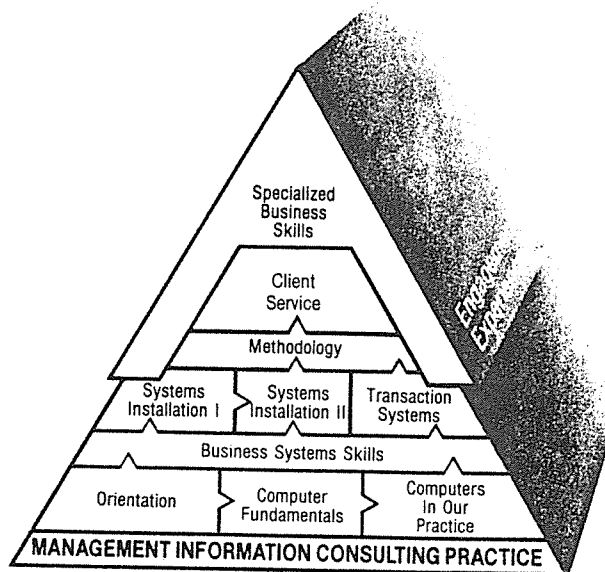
Specialized Business Skills

Client Service

Methodology

Systems Installation I

Systems Installation II

Transaction Systems

Business Systems Skills

Orientation

Computer Fundamentals

Computers In Our Practice

MANAGEMENT INFORMATION CONSULTING PRACTICE

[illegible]